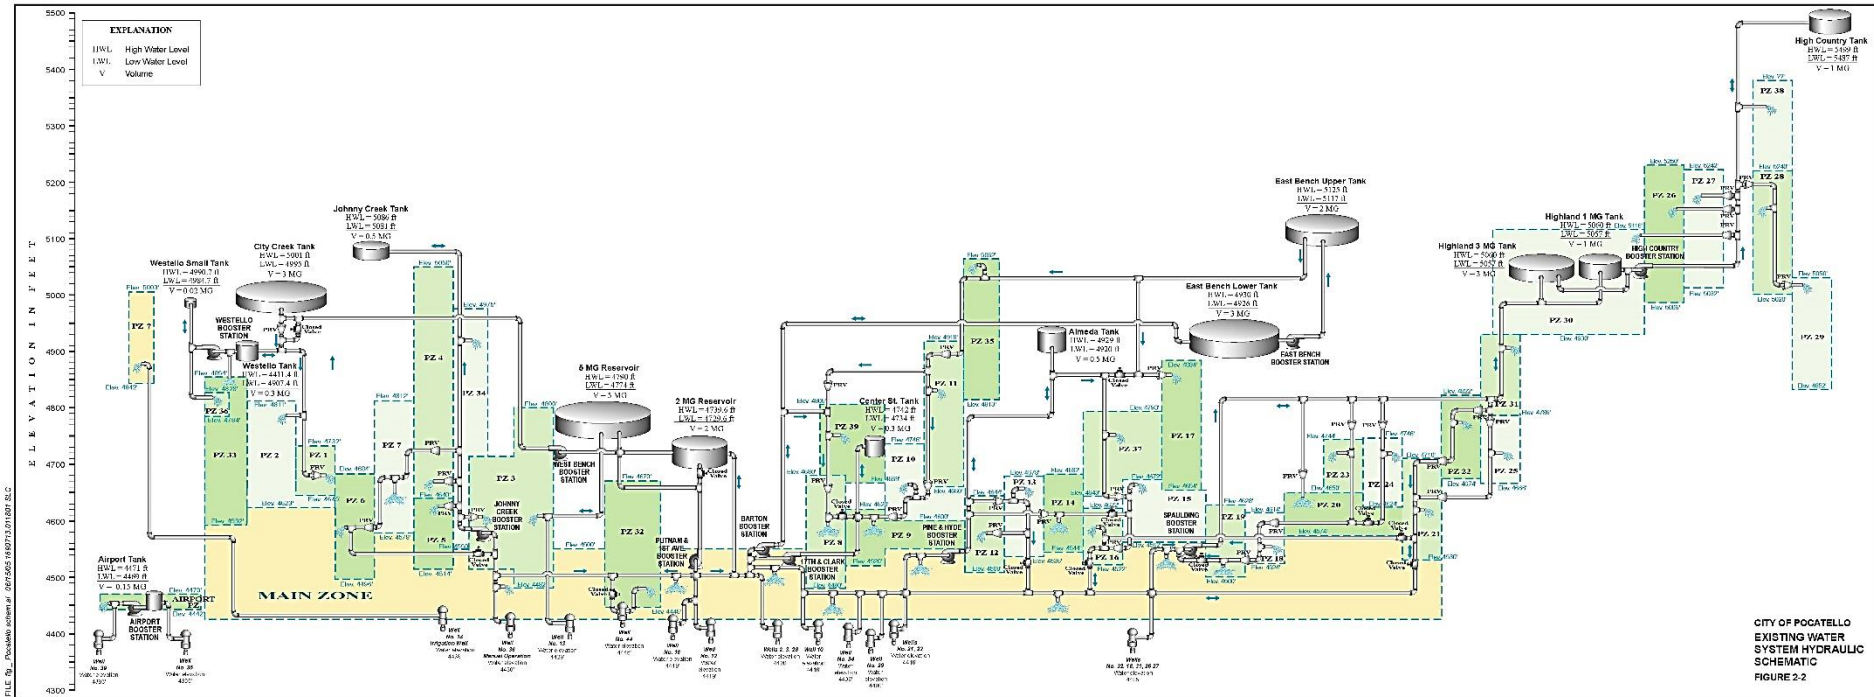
EXPLANATION

HWL High Water Level
LWL Low Water Level
V Volume

ELEVATION IN FEET

5500
5400
5300
5200
5100
5000
4900
4800
4700
4600
4500
4400
4300

High Country Tank
HWL = 5499 ft
LWL = 5487 ft
V = 1 MG

Johnny Creek Tank
HWL = 5086 ft
LWL = 5081 ft
V = 0.5 MG

City Creek Tank
HWL = 5001 ft
LWL = 4995 ft
V = 3 MG

Westello Small Tank
HWL = 4990.7 ft
LWL = 4984.7 ft
V = 0.02 MG

WESTELLO BOOSTER STATION

Westello Tank
HWL = 4911.4 ft
LWL = 4907.4 ft
V = 0.3 MG

5 MG Reservoir
HWL = 4780 ft
LWL = 4771 ft
V = 5 MG

2 MG Reservoir
HWL = 4739.6 ft
LWL = 4729.6 ft
V = 2 MG

Center St. Tank
HWL = 4742 ft
LWL = 4734 ft
V = 0.3 MG

Alameda Tank
HWL = 4929 ft
LWL = 4920 ft
V = 0.5 MG

East Bench Upper Tank
HWL = 5125 ft
LWL = 5117 ft
V = 2 MG

East Bench Lower Tank
HWL = 4930 ft
LWL = 4926 ft
V = 3 MG

FAST BENCH BOOSTER STATION

Highland 1 MG Tank
HWL = 5069 ft
LWL = 5057 ft
V = 1 MG

Highland 3 MG Tank
HWL = 5060 ft
LWL = 5057 ft
V = 3 MG

HIGH COUNTRY BOOSTER STATION

Airport Tank
HWL = 4471 ft
LWL = 4469 ft
V = 0.15 MG

AIRPORT BOOSTER STATION

AIRPORT PZ

MAIN ZONE

PZ 7
PZ 36
PZ 33
PZ 2
PZ 1
PZ 7
PZ 6
PZ 4
PZ 5
PZ 34
PZ 3
JOHNNY CREEK BOOSTER STATION
WEST BENCH BOOSTER STATION
PZ 32
PUTNAM & 1ST AVE. BOOSTER STATION
BARTON BOOSTER STATION
17TH & CLARK BOOSTER STATION
PZ 39
PZ 8
PZ 9
PZ 10
PZ 11
PZ 35
PINE & HYDE BOOSTER STATION
PZ 12
PZ 13
PZ 14
PZ 16
PZ 37
PZ 17
PZ 15
SPAULDING BOOSTER STATION
PZ 19
PZ 18
PZ 20
PZ 23
PZ 24
PZ 22
PZ 21
PZ 25
PZ 31
PZ 30
PZ 26
PZ 27
PZ 28
PZ 38
PZ 29

PRV
Closed Valve

CITY OF POCATELLO
EXISTING WATER SYSTEM HYDRAULIC SCHEMATIC
FIGURE 2-2

FILE: fig_Pocatello schem.ai 06/15/05 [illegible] SLC